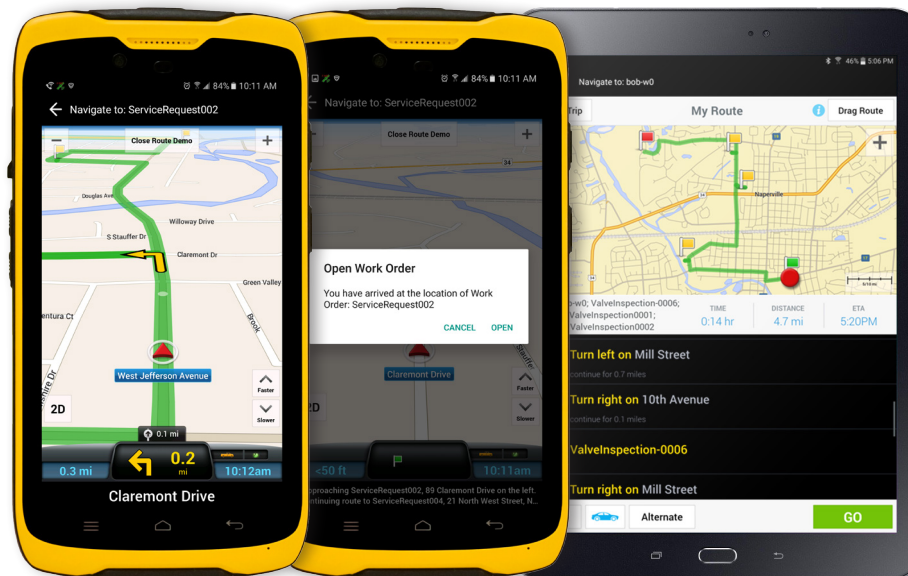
84% 10:11 AM
Navigate to: ServiceRequest002
Close Route Demo
Douglas Ave
Willoway Drive
S Stauffer Dr
Claremont Dr
Green Valley
entura Ct
Brook
West Jefferson Avenue
Faster
Slower
2D
0.1 mi
0.3 mi
0.2 mi
10:12am
Claremont Drive

84% 10:11 AM
Navigate to: ServiceRequest002
Close Route Demo
Open Work Order
You have arrived at the location of Work Order: ServiceRequest002
CANCEL
OPEN
Claremont Drive
Faster
Slower
2D
<50 ft
10:11am
pproaching ServiceRequest002, 89 Claremont Drive on the left. ntinuing route to ServiceRequest004, 21 North West Street, N...

46% 5:06 PM
Navigate to: bob-w0
Trip
My Route
Drag Route
Naperville
b-w0; ValveInspection-0006; ValveInspection0001; ValveInspection0002
TIME
0:14 hr
DISTANCE
4.7 mi
ETA
5:20PM
Turn left on Mill Street
continue for 0.7 miles
Turn right on 10th Avenue
continue for 0.1 miles
ValveInspection-0006
Turn right on Mill Street
Alternate
GO